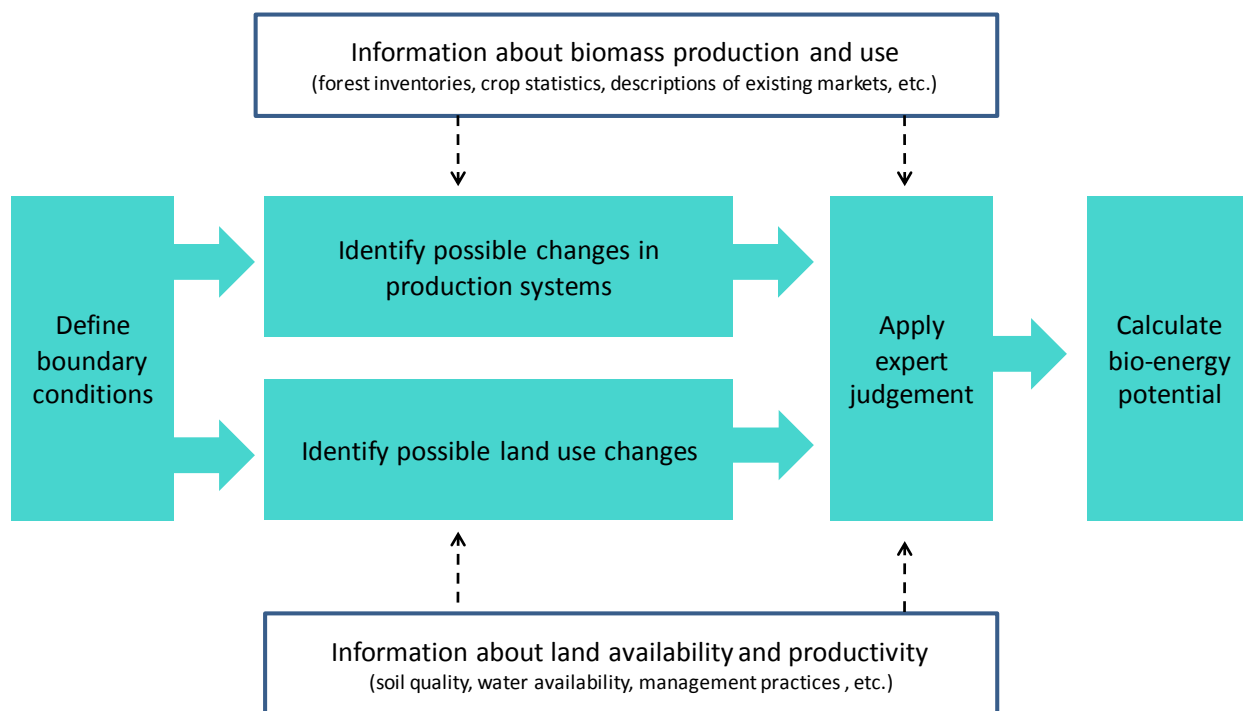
Information about biomass production and use
(forest inventories, crop statistics, descriptions of existing markets, etc.)

Define boundary conditions

Identify possible changes in production systems

Identify possible land use changes

Apply expert judgement

Calculate bio-energy potential

Information about land availability and productivity
(soil quality, water availability, management practices , etc.)